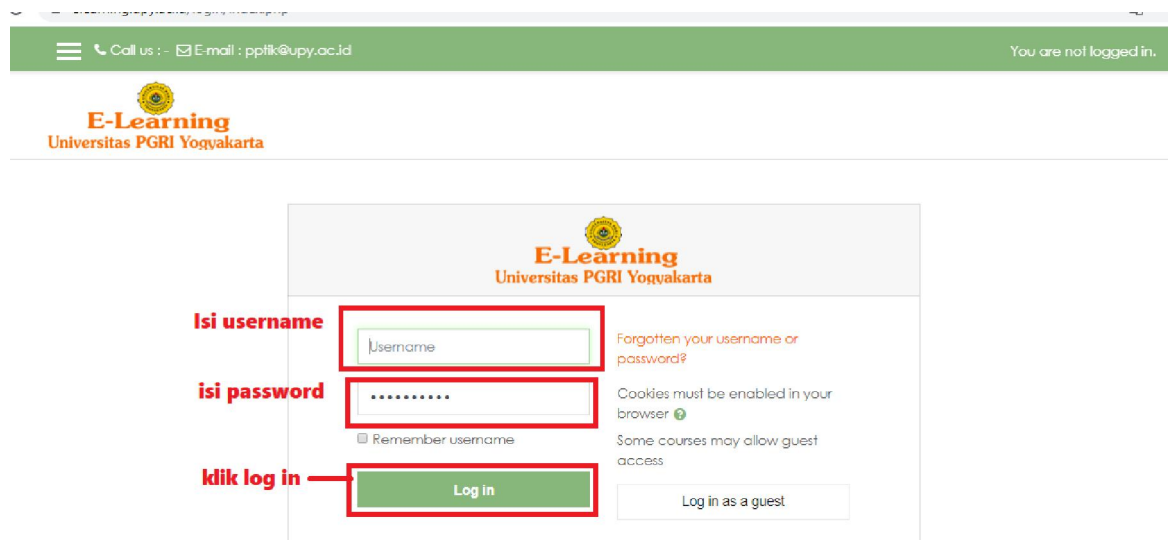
Call us : - E-mail : pptik@upy.ac.id

You are not logged in.

E-Learning
Universitas PGRI Yogyakarta

E-Learning
Universitas PGRI Yogyakarta

Isi username

Username

isi password

••••••••••

Remember username

klik log in

Log in

Forgotten your username or password?

Cookies must be enabled in your browser

Some courses may allow guest access

Log in as a guest